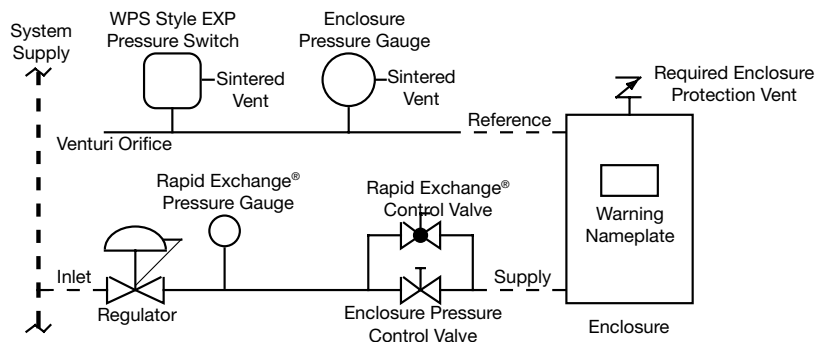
System Supply

WPS Style EXP Pressure Switch

Sintered Vent

Enclosure Pressure Gauge

Sintered Vent

Required Enclosure Protection Vent

Venturi Orifice

Reference

Rapid Exchange® Pressure Gauge

Rapid Exchange® Control Valve

Warning Nameplate

Inlet

Supply

Regulator

Enclosure Pressure Control Valve

Enclosure